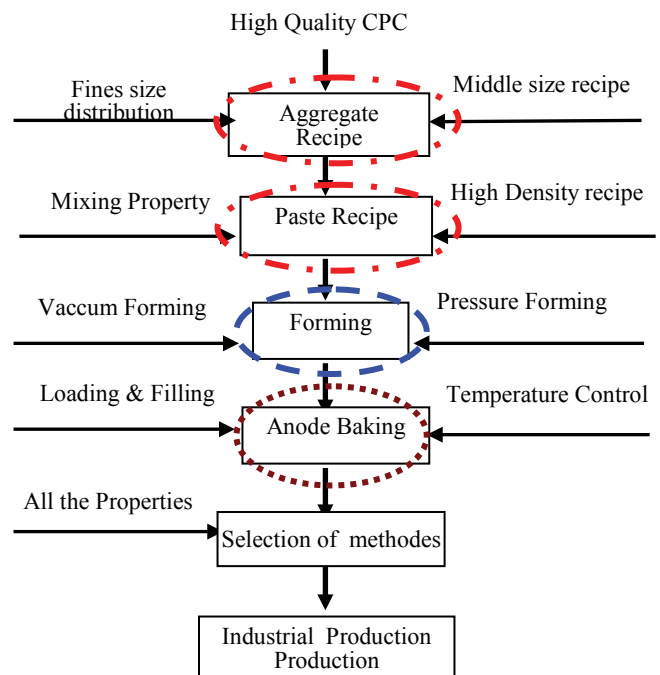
High Quality CPC

Fines size distribution

Aggregate Recipe

Middle size recipe

Mixing Property

Paste Recipe

High Density recipe

Vaccum Forming

Forming

Pressure Forming

Loading & Filling

Anode Baking

Temperature Control

All the Properties

Selection of methodes

Industrial Production Production